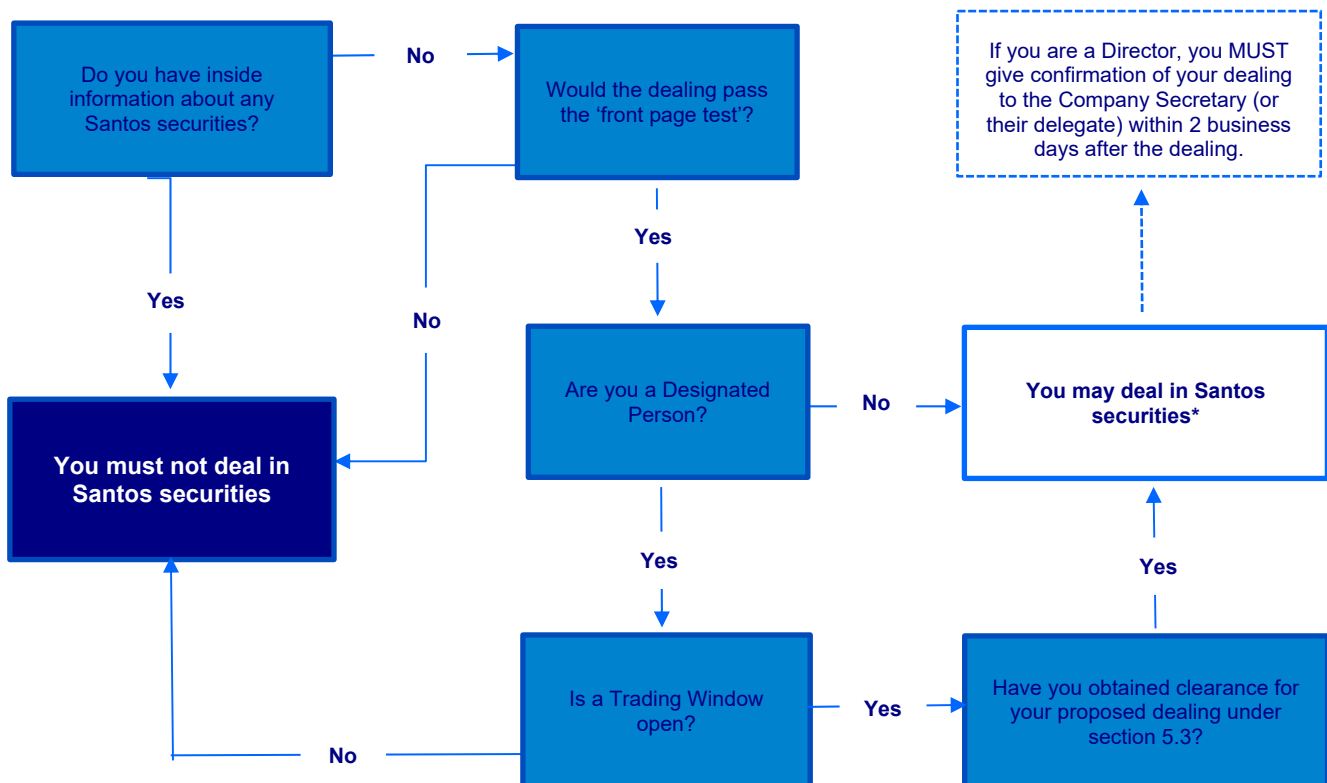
Do you have inside information about any Santos securities?

No

Would the dealing pass the ‘front page test’?

If you are a Director, you MUST give confirmation of your dealing to the Company Secretary (or their delegate) within 2 business days after the dealing.

Yes

Yes

No

Are you a Designated Person?

No

You may deal in Santos securities*

You must not deal in Santos securities

Yes

Yes

Is a Trading Window open?

Yes

Have you obtained clearance for your proposed dealing under section 5.3?

No